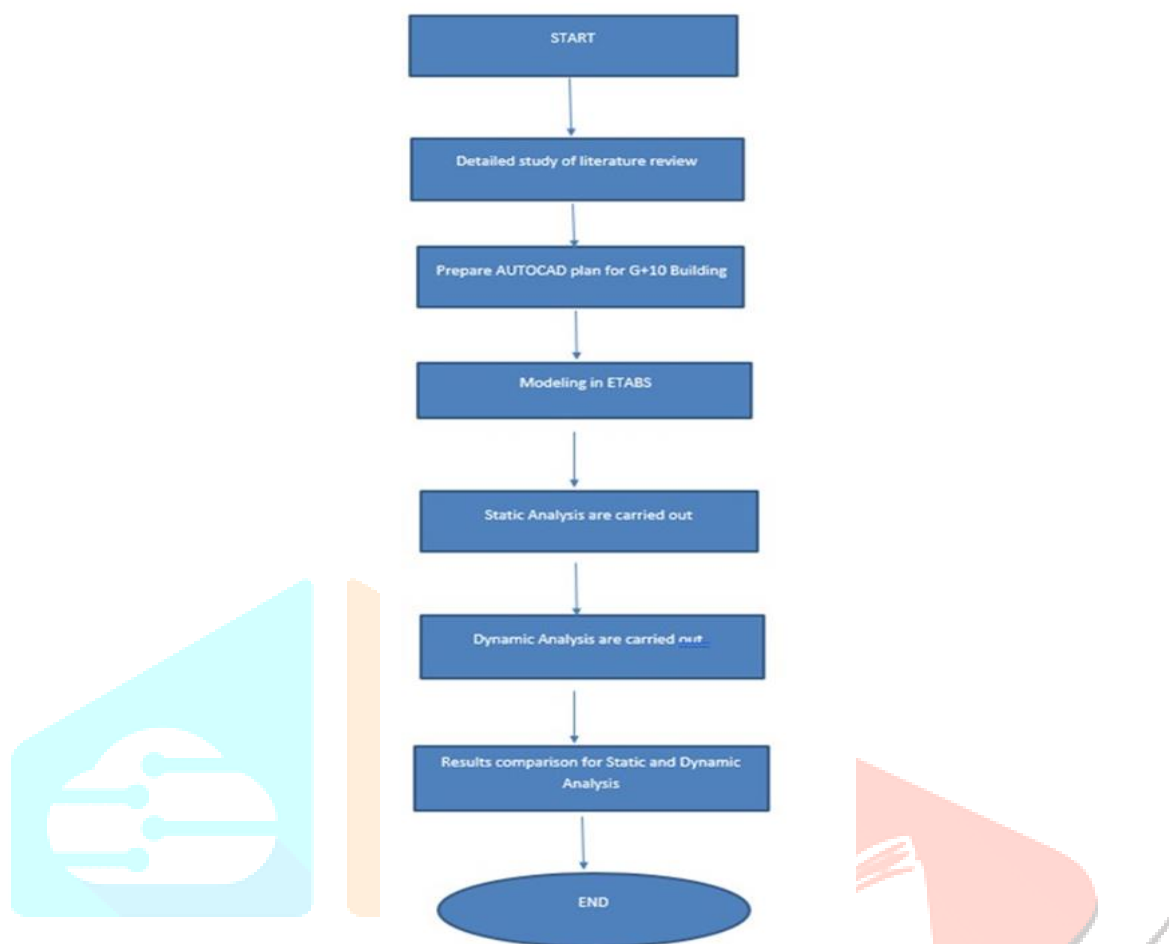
START

Detailed study of literature review

Prepare AUTOCAD plan for G+10 Building

Modeling in ETABS

Static Analysis are carried out

Dynamic Analysis are carried out

Results comparison for Static and Dynamic Analysis

END